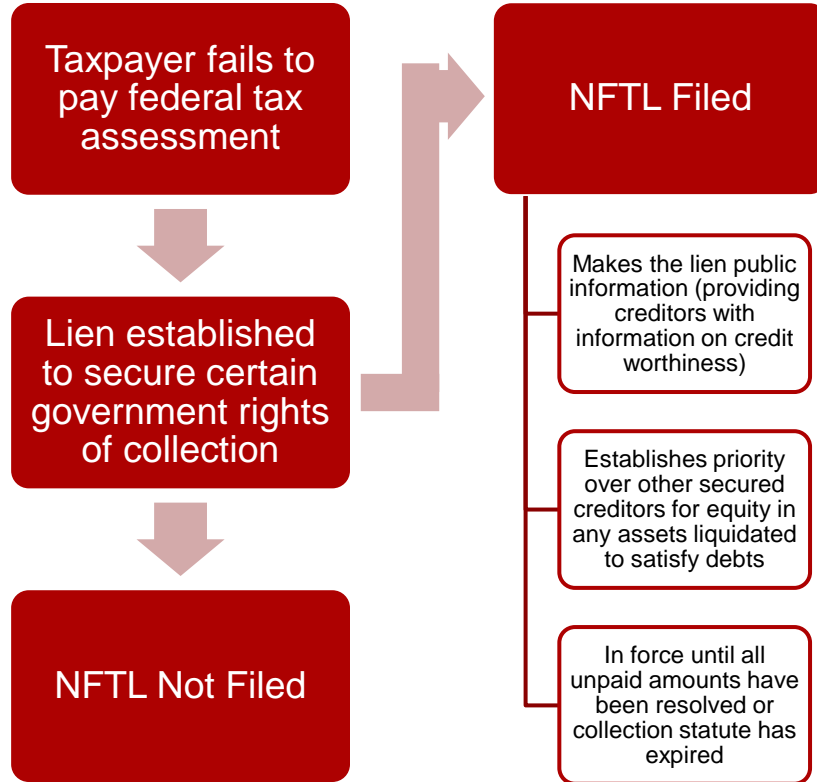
Taxpayer fails to pay federal tax assessment

Lien established to secure certain government rights of collection

NFTL Not Filed

NFTL Filed

Makes the lien public information (providing creditors with information on credit worthiness)

Establishes priority over other secured creditors for equity in any assets liquidated to satisfy debts

In force until all unpaid amounts have been resolved or collection statute has expired